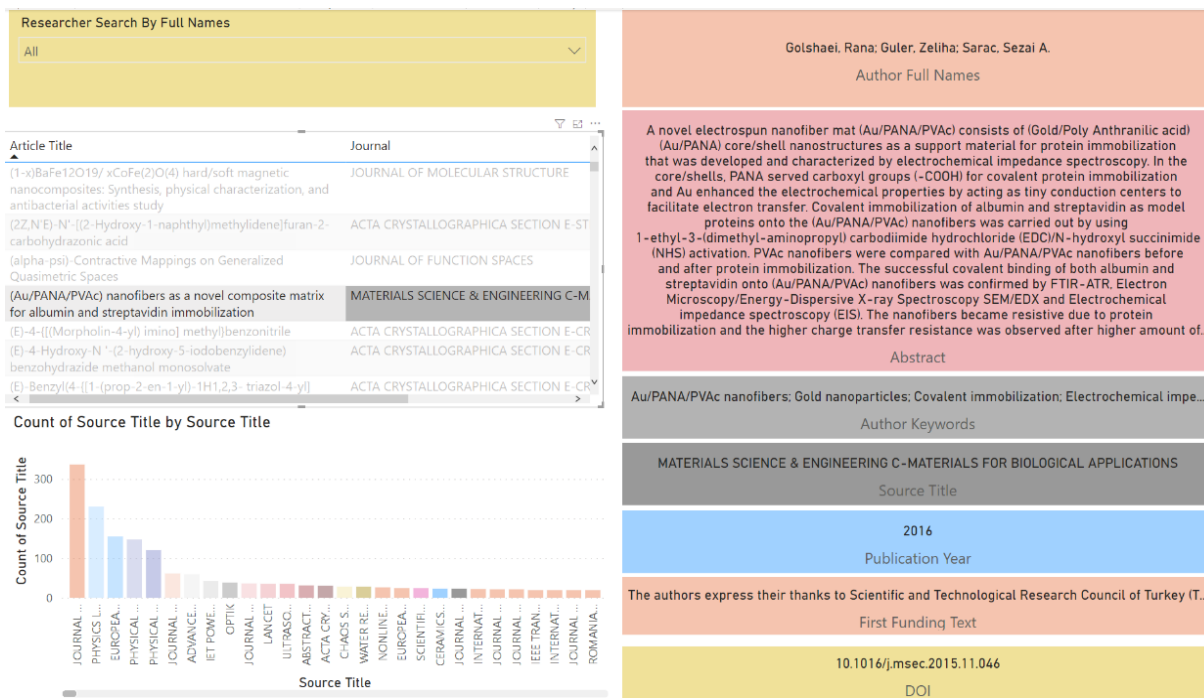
Researcher Search By Full Names

All

| Article Title | Journal |
|---|---|
| (1-x)BaFe12O19/ xCoFe(2)O(4) hard/soft magnetic nanocomposites: Synthesis, physical characterization, and antibacterial activities study | JOURNAL OF MOLECULAR STRUCTURE |
| (2Z,N'E)-N'-[(2-Hydroxy-1-naphthyl)methylidene]furan-2-carbohydrazonic acid | ACTA CRYSTALLOGRAPHICA SECTION E-ST |
| (alpha-psi)-Contractive Mappings on Generalized Quasimetric Spaces | JOURNAL OF FUNCTION SPACES |
| (Au/PANA/PVAc) nanofibers as a novel composite matrix for albumin and streptavidin immobilization | MATERIALS SCIENCE & ENGINEERING C-M |
| (E)-4-[(Morpholin-4-yl) imino] methyl]benzonitrile | ACTA CRYSTALLOGRAPHICA SECTION E-CR |
| (E)-4-Hydroxy-N '-(2-hydroxy-5-iodobenzylidene) benzohydrazide methanol monosolvate | ACTA CRYSTALLOGRAPHICA SECTION E-CR |
| (E)-Benzyl(4-{[1-(prop-2-en-1-yl)-1H,2,3- triazol-4-yl] | ACTA CRYSTALLOGRAPHICA SECTION E-CR |

Count of Source Title by Source Title

Count of Source Title

300
200
100
0

JOURNAL ... PHYSICS L... EUROPEA... PHYSICAL ... PHYSICAL ... JOURNAL ... ADVANCE... IET POWE... OPTIK JOURNAL ... LANCET ULTRASO... ABSTRACT... ACTA CRY... CHAOS S... WATER RE... NONLINE... EUROPEA... SCIENTIFI... CERAMICS... JOURNAL ... INTERNAT... JOURNAL ... JOURNAL ... IEEE TRAN... INTERNAT... JOURNAL ... ROMANIA...

Source Title

Golshaei, Rana; Guler, Zeliha; Sarac, Sezai A.

Author Full Names

A novel electrospun nanofiber mat (Au/PANA/PVAc) consists of (Gold/Poly Anthranilic acid) (Au/PANA) core/shell nanostructures as a support material for protein immobilization that was developed and characterized by electrochemical impedance spectroscopy. In the core/shells, PANA served carboxyl groups (-COOH) for covalent protein immobilization and Au enhanced the electrochemical properties by acting as tiny conduction centers to facilitate electron transfer. Covalent immobilization of albumin and streptavidin as model proteins onto the (Au/PANA/PVAc) nanofibers was carried out by using 1-ethyl-3-(dimethyl-aminopropyl) carbodiimide hydrochloride (EDC)/N-hydroxyl succinimide (NHS) activation. PVAc nanofibers were compared with Au/PANA/PVAc nanofibers before and after protein immobilization. The successful covalent binding of both albumin and streptavidin onto (Au/PANA/PVAc) nanofibers was confirmed by FTIR-ATR, Electron Microscopy/Energy-Dispersive X-ray Spectroscopy SEM/EDX and Electrochemical impedance spectroscopy (EIS). The nanofibers became resistive due to protein immobilization and the higher charge transfer resistance was observed after higher amount of...

Abstract

Au/PANA/PVAc nanofibers; Gold nanoparticles; Covalent immobilization; Electrochemical impe...

Author Keywords

MATERIALS SCIENCE & ENGINEERING C-MATERIALS FOR BIOLOGICAL APPLICATIONS

Source Title

2016

Publication Year

The authors express their thanks to Scientific and Technological Research Council of Turkey (T...

First Funding Text

10.1016/j.msec.2015.11.046

DOI